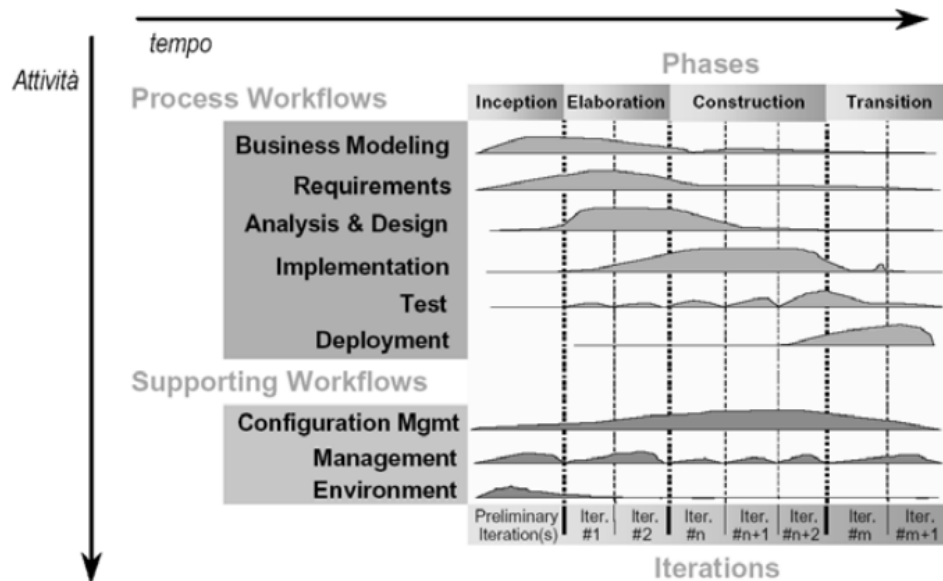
tempo

Attività

Phases

Process Workflows

| Inception | Elaboration | Construction | Transition |
|---|---|---|---|

Business Modeling
Requirements
Analysis & Design
Implementation
Test
Deployment

Supporting Workflows

Configuration Mgmt
Management
Environment

| Preliminary Iteration(s) | Iter. #1 | Iter. #2 | Iter. #n | Iter. #n+1 | Iter. #n+2 | Iter. #m | Iter. #m+1 |
|---|---|---|---|---|---|---|---|

Iterations